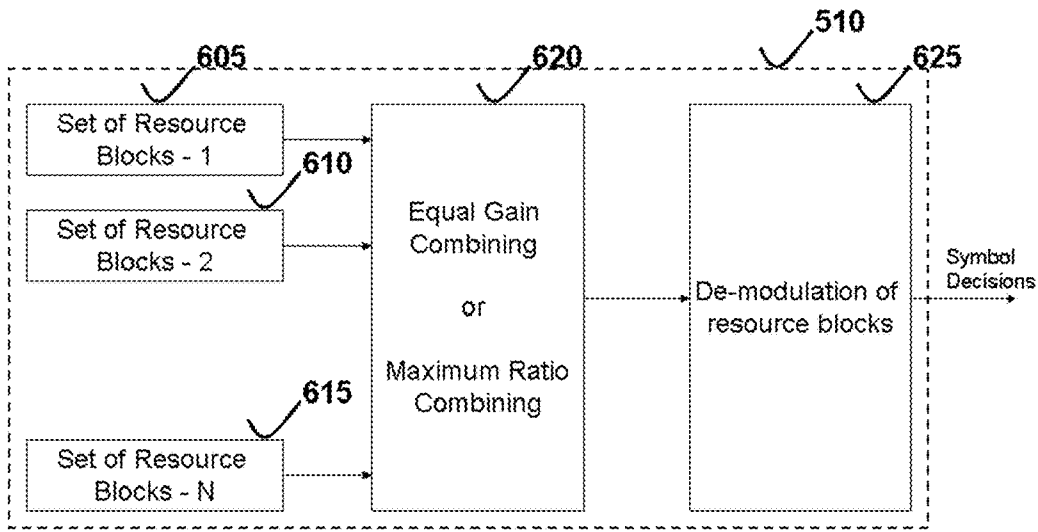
510

605

620

625

Set of Resource Blocks - 1

610

Set of Resource Blocks - 2

615

Set of Resource Blocks - N

Equal Gain Combining

or

Maximum Ratio Combining

De-modulation of resource blocks

Symbol Decisions